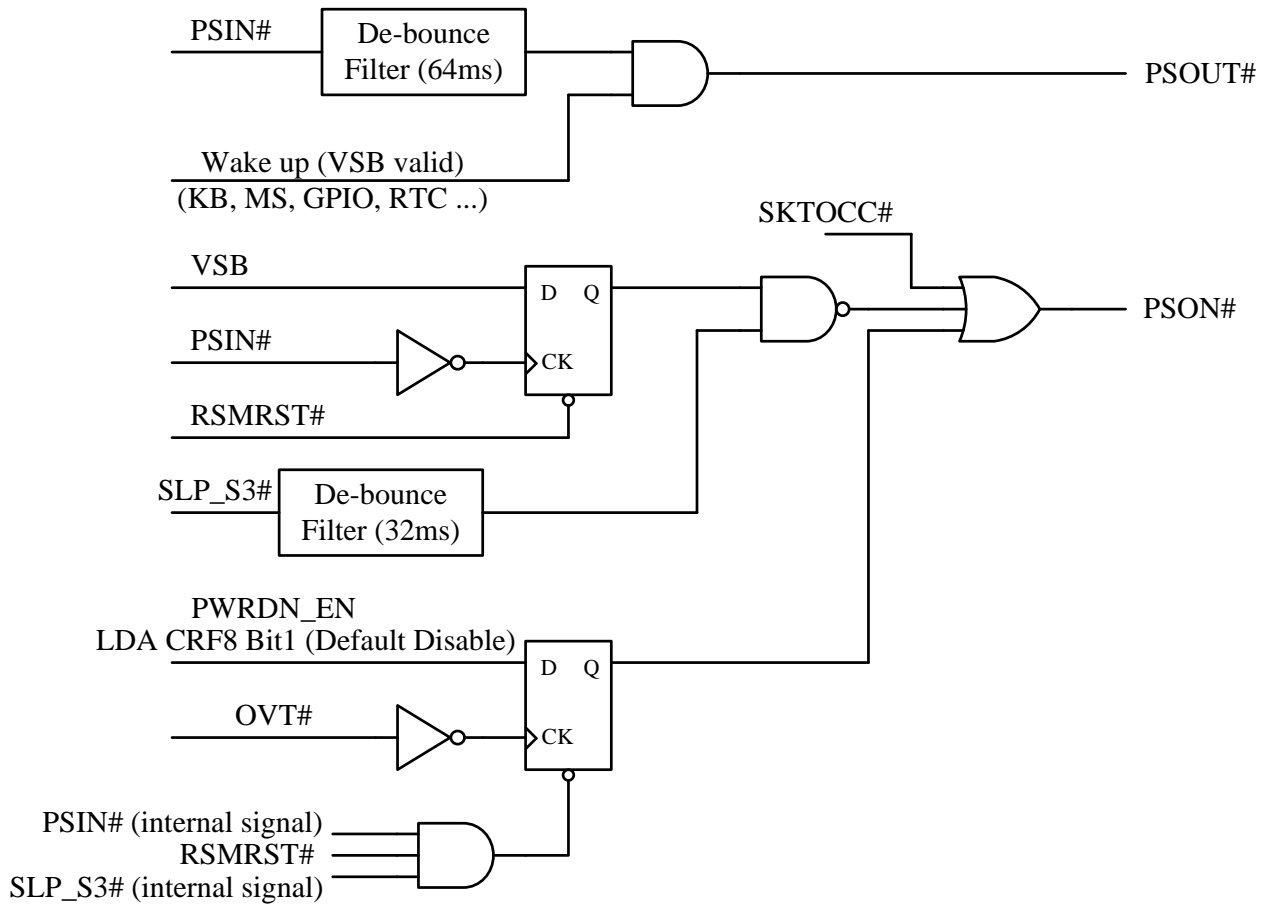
PSIN#

De-bounce Filter (64ms)

PSOUT#

Wake up (VSB valid)
(KB, MS, GPIO, RTC ...)

SKTOCC#

VSB

D Q

PSIN#

CK

PSON#

RSMRST#

SLP_S3#

De-bounce Filter (32ms)

PWRDN_EN
LDA CRF8 Bit1 (Default Disable)

D Q

OVT#

CK

PSIN# (internal signal)
RSMRST#
SLP_S3# (internal signal)